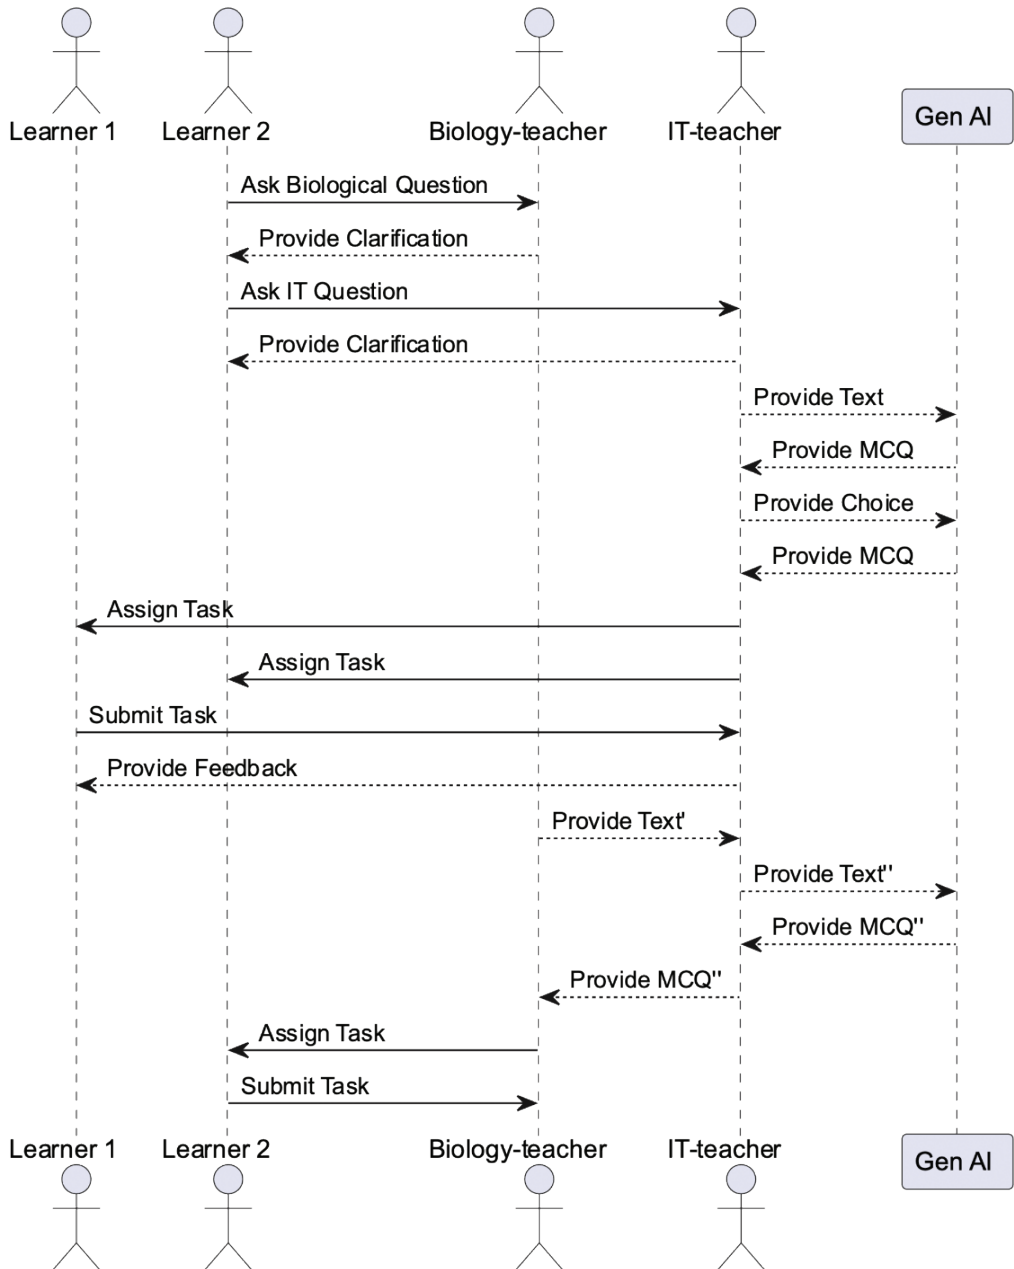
Learner 1
Learner 2
Biology-teacher
IT-teacher
Gen AI

Ask Biological Question
Provide Clarification
Ask IT Question
Provide Clarification
Provide Text
Provide MCQ
Provide Choice
Provide MCQ
Assign Task
Assign Task
Submit Task
Provide Feedback
Provide Text'
Provide Text''
Provide MCQ''
Provide MCQ''
Assign Task
Submit Task

Learner 1
Learner 2
Biology-teacher
IT-teacher
Gen AI